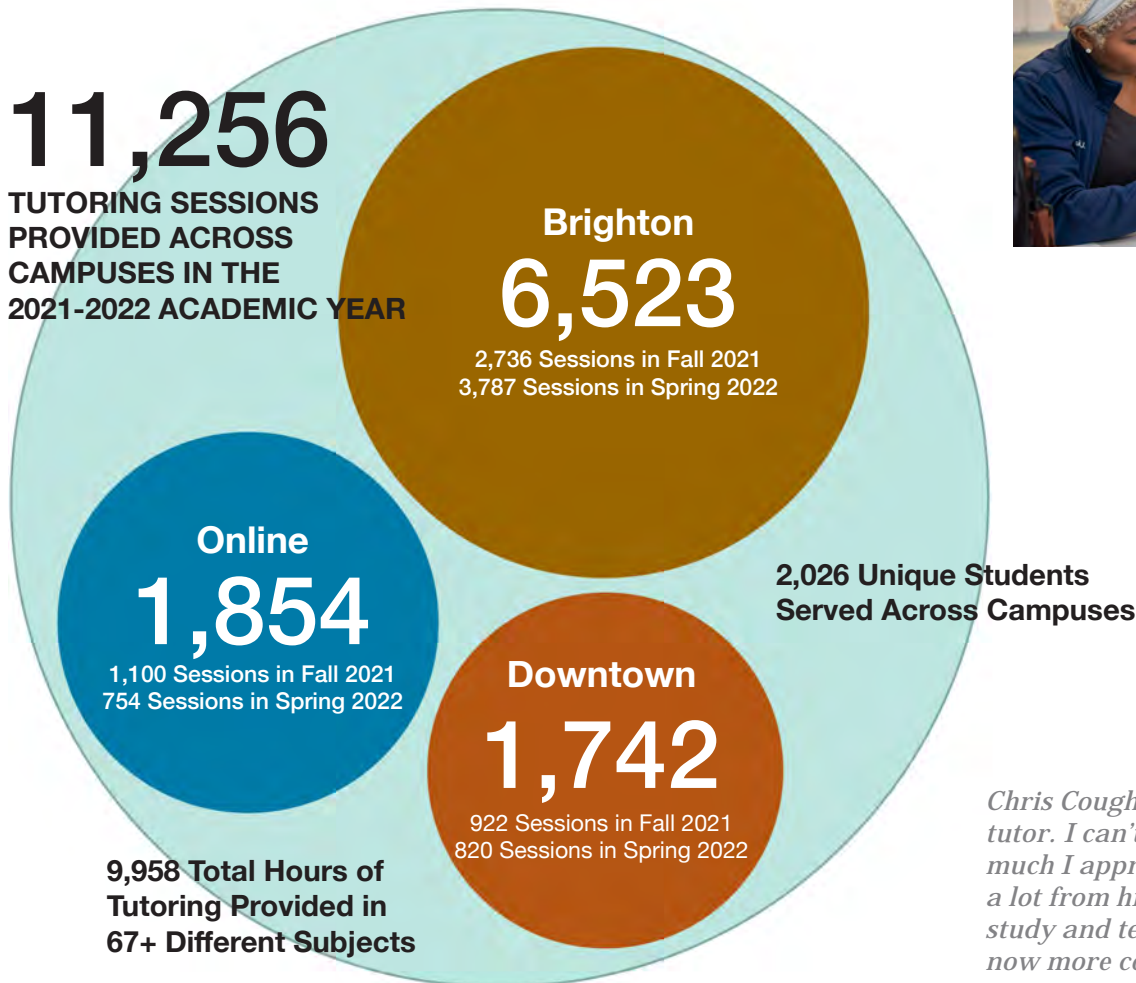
11,256
TUTORING SESSIONS PROVIDED ACROSS CAMPUSES IN THE 2021-2022 ACADEMIC YEAR

Brighton
6,523
2,736 Sessions in Fall 2021
3,787 Sessions in Spring 2022

Online
1,854
1,100 Sessions in Fall 2021
754 Sessions in Spring 2022

2,026 Unique Students Served Across Campuses

Downtown
1,742
922 Sessions in Fall 2021
820 Sessions in Spring 2022

9,958 Total Hours of Tutoring Provided in 67+ Different Subjects

Chris Cough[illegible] tutor. I can'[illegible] much I appr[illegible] a lot from hi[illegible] study and te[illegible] now more co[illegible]